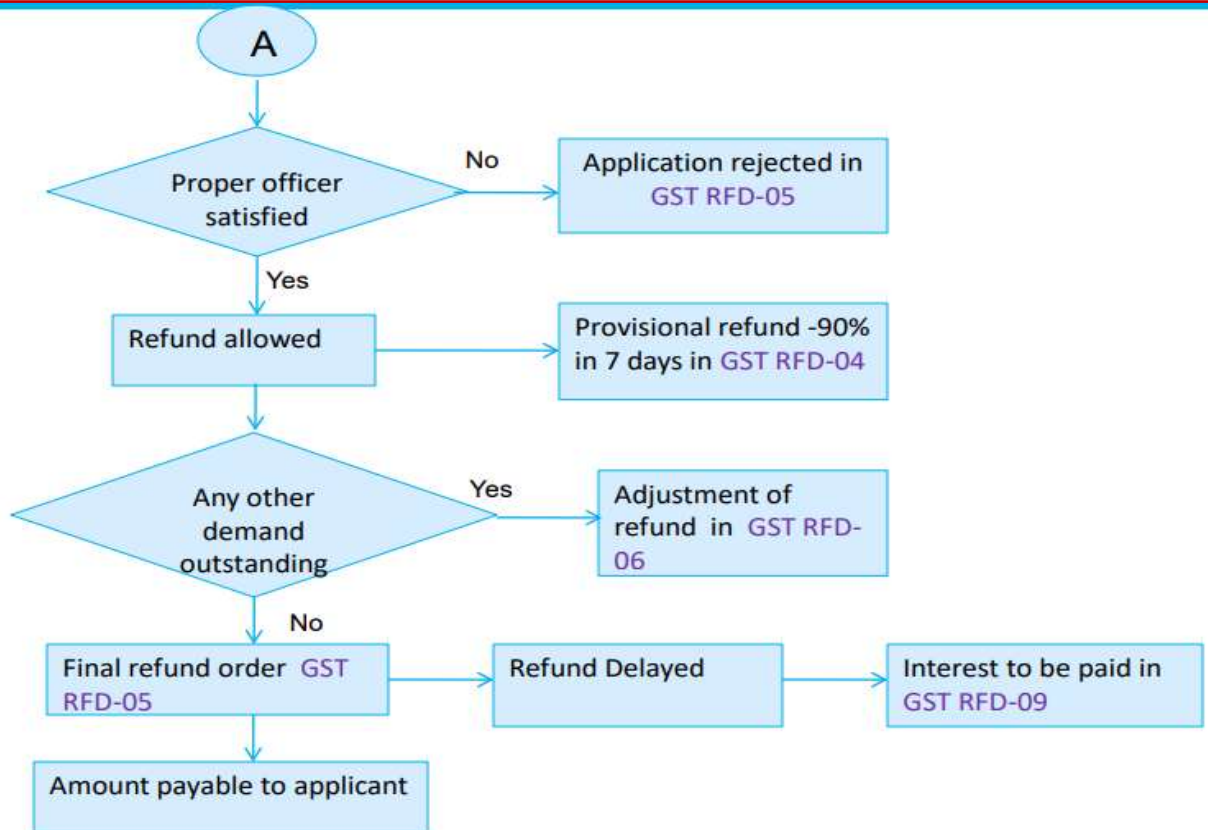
A

Proper officer satisfied

No

Application rejected in GST RFD-05

Yes

Refund allowed

Provisional refund -90% in 7 days in GST RFD-04

Any other demand outstanding

Yes

Adjustment of refund in GST RFD-06

No

Final refund order GST RFD-05

Refund Delayed

Interest to be paid in GST RFD-09

Amount payable to applicant